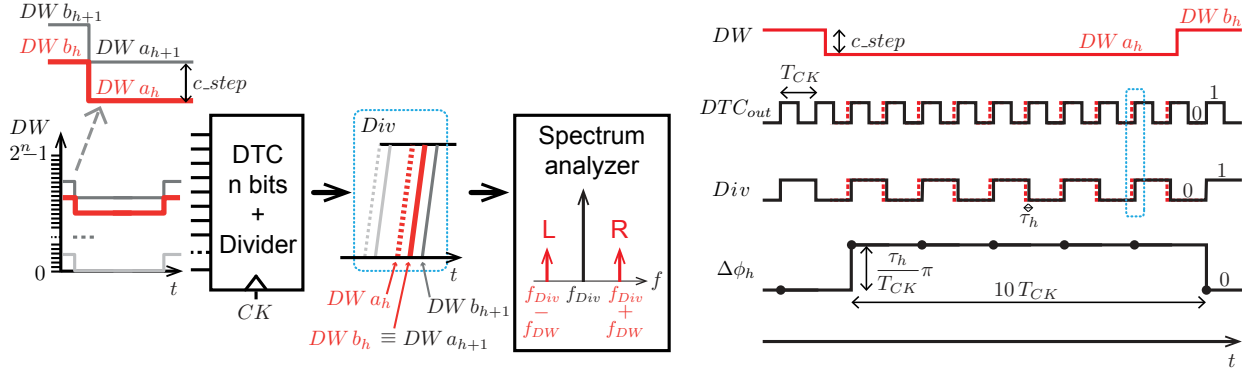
$DW\ b_{h+1}$

$DW\ b_h$ $DW\ a_{h+1}$

$DW\ a_h$ $c\_step$

$DW$

$2^n-1$

0

$t$

DTC n bits + Divider

$CK$

$Div$

$t$

$DW\ a_h$

$DW\ b_{h+1}$

$DW\ b_h \equiv DW\ a_{h+1}$

Spectrum analyzer

L

R

$f$

$f_{Div}$ $-$ $f_{DW}$

$f_{Div}$

$f_{Div}$ $+$ $f_{DW}$

$DW$

$c\_step$

$DW\ a_h$

$DW\ b_h$

$T_{CK}$

$DTC_{out}$

1

0

$Div$

0

1

$\tau_h$

$\Delta\phi_h$

$\frac{\tau_h}{T_{CK}}\pi$

$10\,T_{CK}$

0

$t$